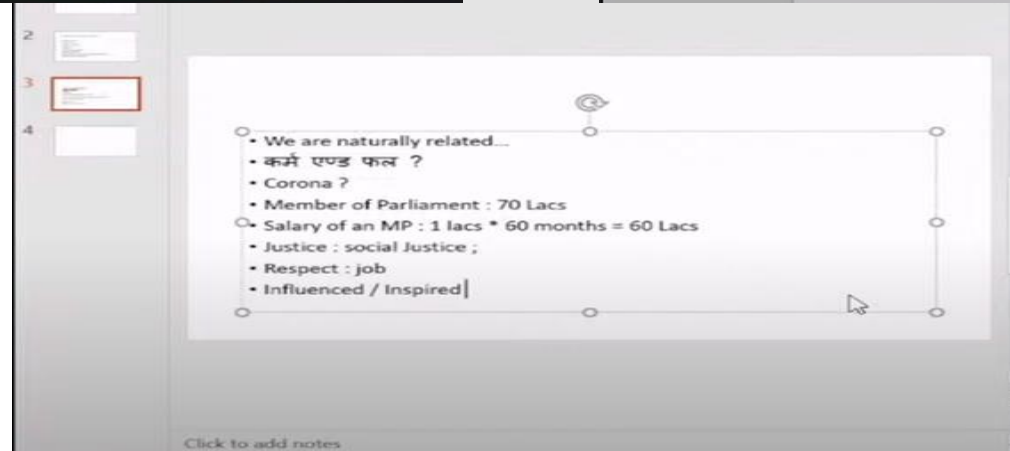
2

3

4

- We are naturally related...
- कर्म एण्ड फल ?
- Corona ?
- Member of Parliament : 70 Lacs
- Salary of an MP : 1 lacs * 60 months = 60 Lacs
- Justice : social Justice ;
- Respect : job
- Influenced / Inspired

Click to add notes